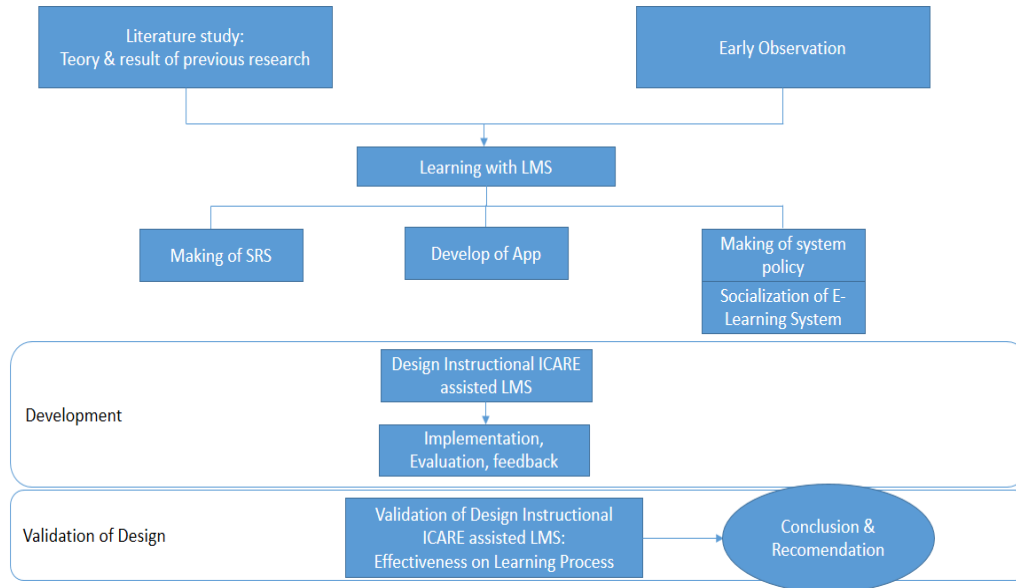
Literature study:
Teory & result of previous research

Early Observation

Learning with LMS

Making of SRS

Develop of App

Making of system policy

Socialization of E-Learning System

Development

Design Instructional ICARE assisted LMS

Implementation, Evaluation, feedback

Validation of Design

Validation of Design Instructional ICARE assisted LMS: Effectiveness on Learning Process

Conclusion & Recomendation